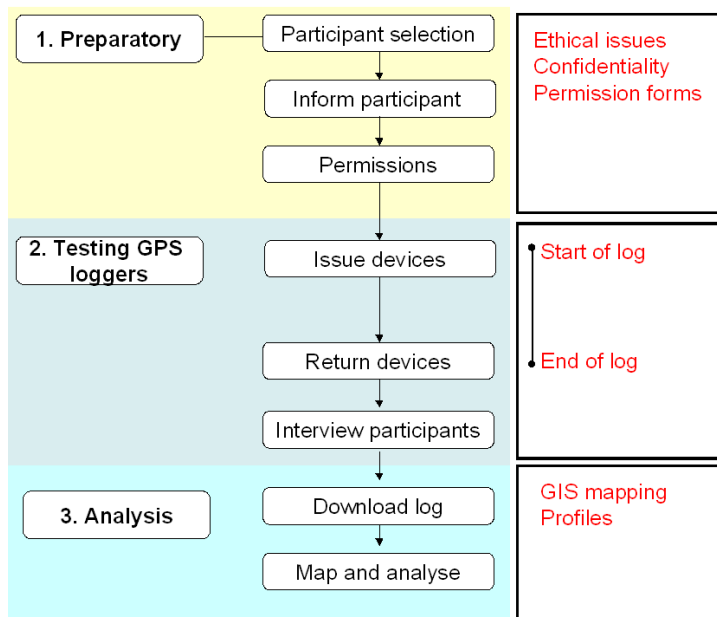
1. Preparatory

Participant selection

Inform participant

Permissions

Ethical issues
Confidentiality
Permission forms

2. Testing GPS loggers

Issue devices

Return devices

Interview participants

Start of log

End of log

3. Analysis

Download log

Map and analyse

GIS mapping
Profiles